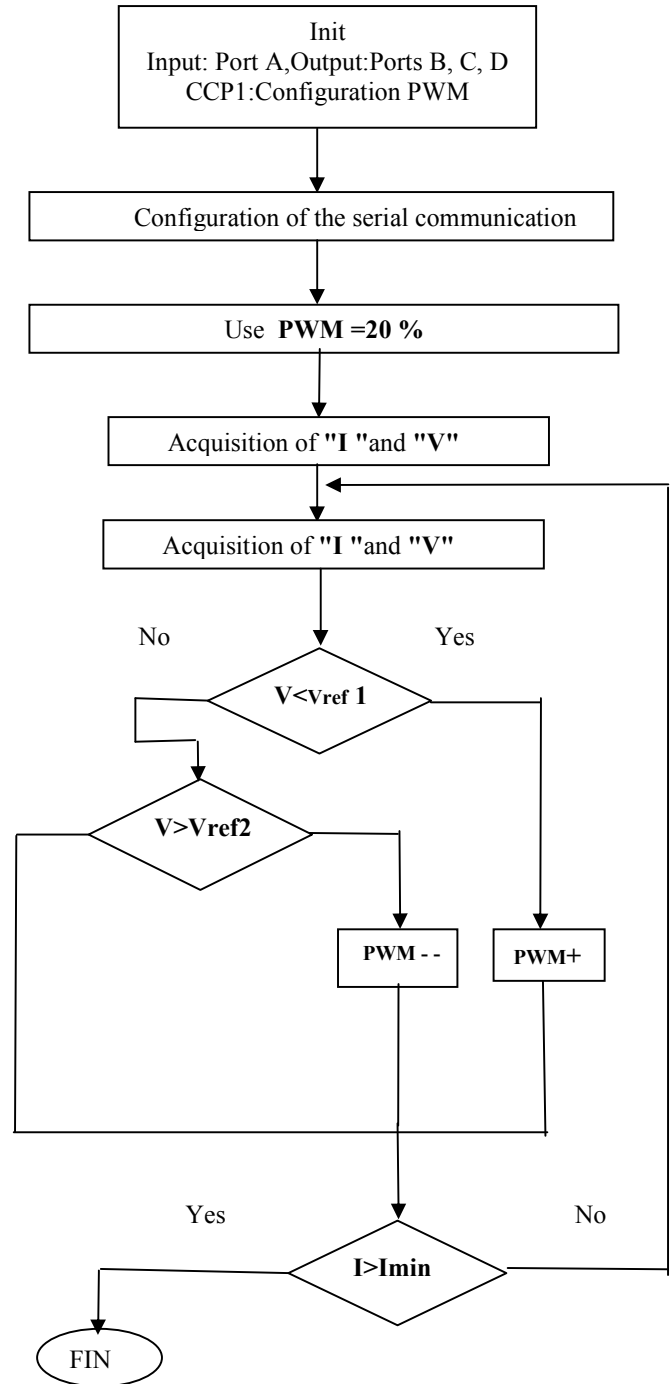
Init
Input: Port A,Output:Ports B, C, D
CCP1:Configuration PWM

Configuration of the serial communication

Use **PWM =20 %**

Acquisition of **"I "**and **"V"**

Acquisition of **"I "**and **"V"**

No

Yes

**V<Vref 1**

**V>Vref2**

**PWM - -**

**PWM+**

Yes

No

**I>Imin**

FIN